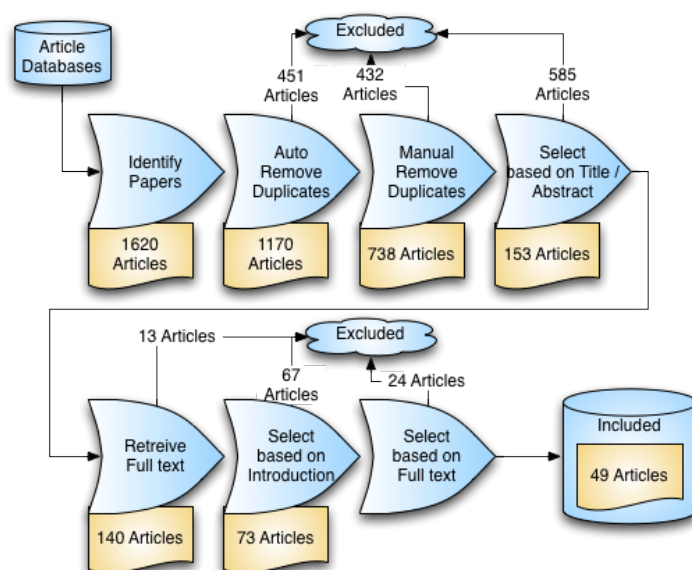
Article Databases

Excluded

451 Articles

432 Articles

585 Articles

Identify Papers

1620 Articles

Auto Remove Duplicates

1170 Articles

Manual Remove Duplicates

738 Articles

Select based on Title / Abstract

153 Articles

13 Articles

Excluded

67 Articles

24 Articles

Retreive Full text

140 Articles

Select based on Introduction

73 Articles

Select based on Full text

Included

49 Articles